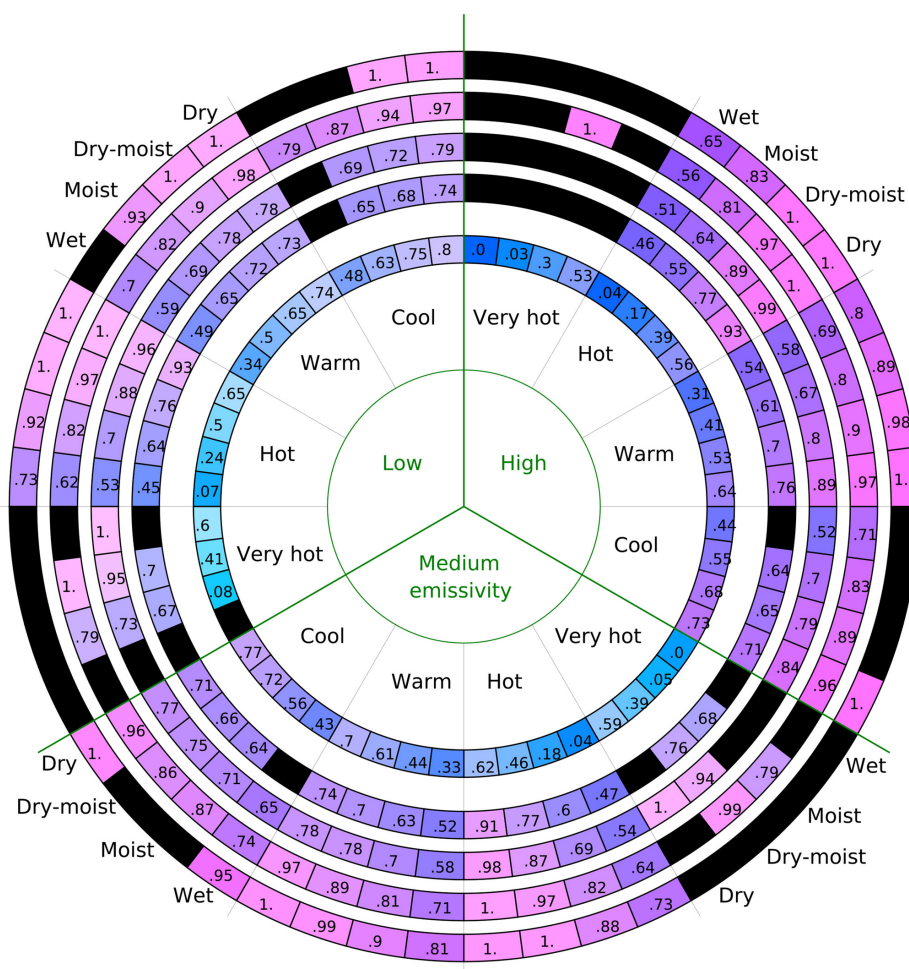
Low
High
Medium emissivity

Cool
Very hot
Hot
Warm
Hot
Warm
Cool
Very hot
Hot
Warm
Cool
Very hot

Wet
Moist
Dry-moist
Dry
Dry
Dry-moist
Moist
Wet
Dry
Dry-moist
Moist
Wet
Wet
Moist
Dry-moist
Dry

.0 .03 .3 .53 .04 .17 .39 .56 .31 .41 .53 .64 .44 .55 .64 .68 .73
.48 .63 .75 .8 .74 .65 .5 .34 .65 .5 .24 .07 .6 .41 .08
.0 .05 .39 .59 .04 .18 .46 .62 .33 .44 .61 .7 .43 .56 .72 .77

.65 .68 .74 .78 .72 .65 .49 .76 .64 .45 .7 .67
.69 .72 .79 .98 .9 .82 .7 .59 .53 .95 .73 .79
1. 1. .87 .94 .97 .79 .78 .73 .69 .93 .88 .96 .97 .82 .62 .92 .73 1. 1. 1.

.65 .83 1. 1. .81 .97 .56 .51 .64 .89 .99 .46 .55 .77 .93 .54 .61 .7 .76 .58 .67 .8 .89 .69 .8 .9 .97 .8 .89 .98 1. .52 .7 .79 .84 .71 .83 .89 .96 1. .64 .65 .71 1.
.68 .76 .94 1. .79 .99 .47 .54 .64 .73 .6 .69 .82 .88 .77 .87 .97 1. .91 .98 1. 1.
.52 .58 .71 .81 .63 .7 .81 .9 .7 .78 .89 .99 .74 .78 .97 1. .64 .71 .65 .74 .95 .66 .75 .87 .71 .77 .86 .96 1.